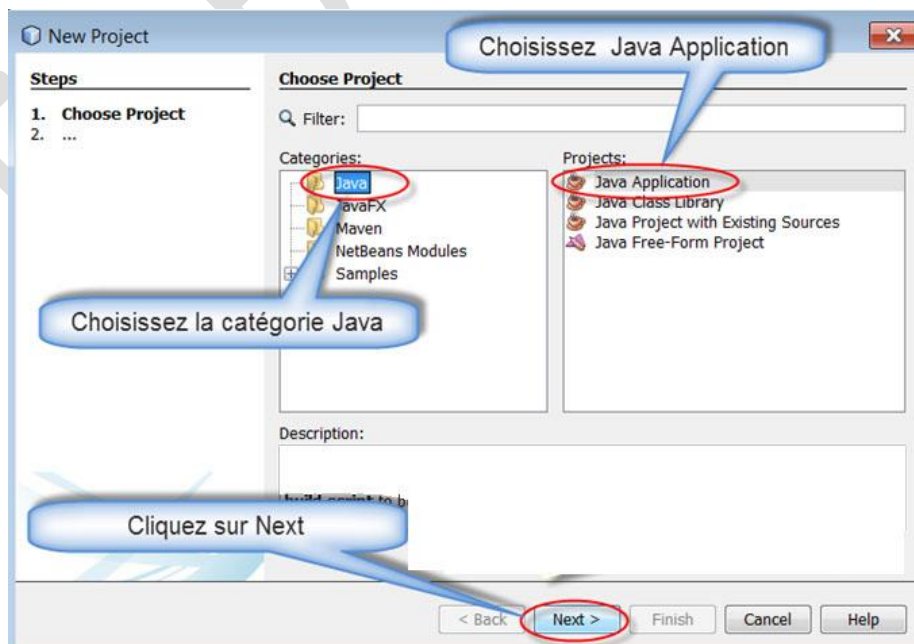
New Project

Choisissez Java Application

Steps

1. Choose Project
2. ...

Choose Project

Filter:

Categories:

Java
JavaFX
Maven
NetBeans Modules
Samples

Projects:

Java Application
Java Class Library
Java Project with Existing Sources
Java Free-Form Project

Choisissez la catégorie Java

Description:

build script to b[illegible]

Cliquez sur Next

< Back Next > Finish Cancel Help